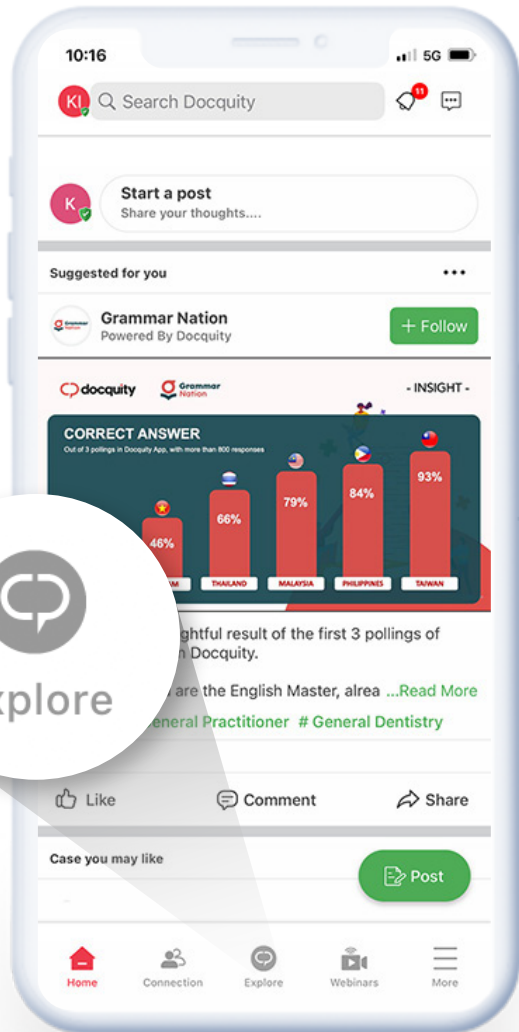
10:16
5G
KI
Search Docquity
11

K
Start a post
Share your thoughts....

Suggested for you
•••
Grammar Nation
Powered By Docquity
+ Follow

docquity
Grammar Nation
- INSIGHT -
CORRECT ANSWER
Out of 3 pollings in Docquity App, with more than 800 responses
46%
66%
79%
84%
93%
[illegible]AM
THAILAND
MALAYSIA
PHILIPPINES
TAIWAN

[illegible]ghtful result of the first 3 pollings of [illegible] Docquity.

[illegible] are the English Master, alrea ...Read More
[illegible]eneral Practitioner # General Dentistry

xplore

Like
Comment
Share

Case you may like
Post

Home
Connection
Explore
Webinars
More